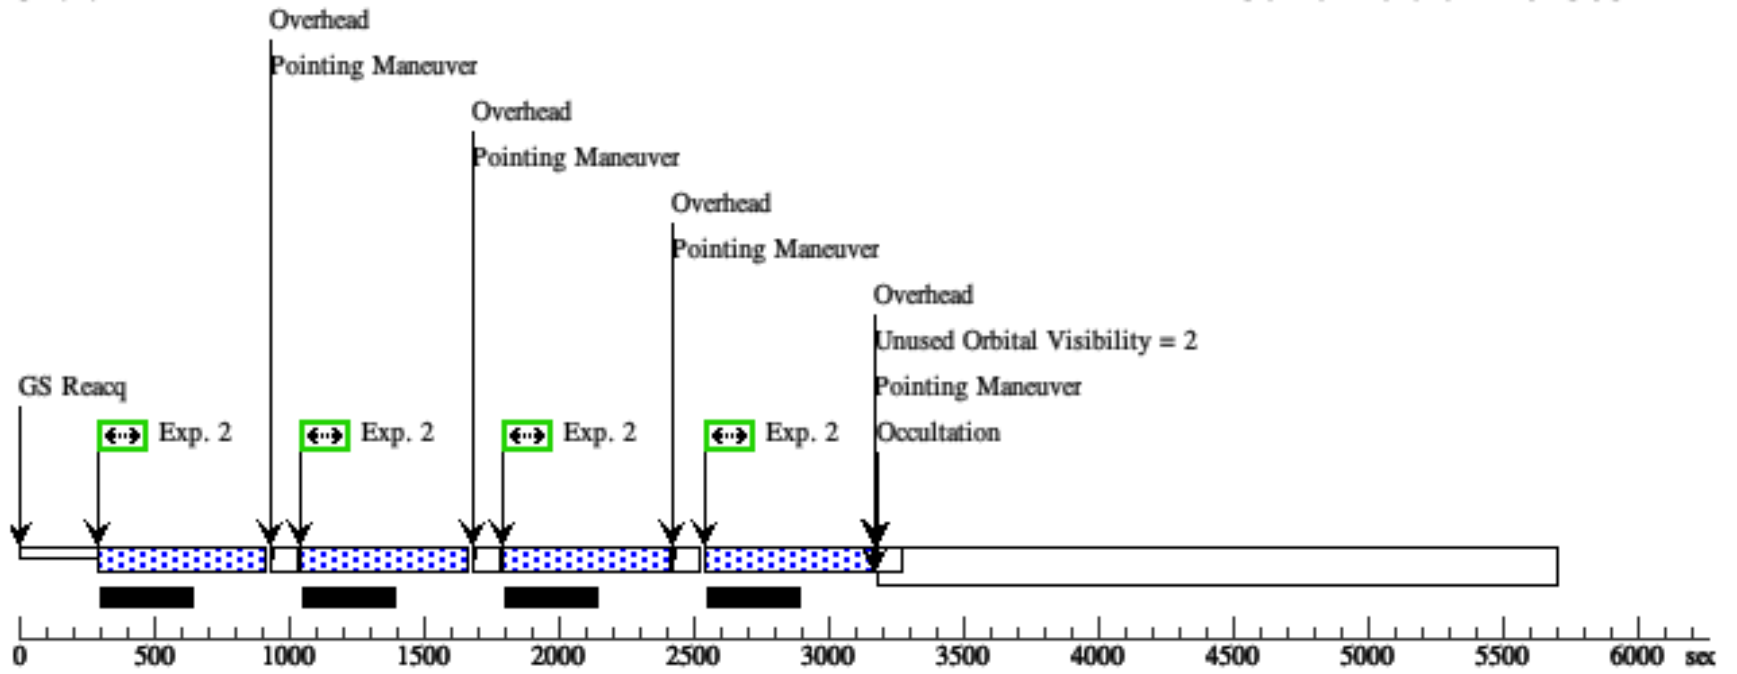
Overhead
Pointing Maneuver
Overhead
Pointing Maneuver
Overhead
Pointing Maneuver
Overhead
Unused Orbital Visibility = 2
Pointing Maneuver
Occultation
GS Reacq
Exp. 2
Exp. 2
Exp. 2
Exp. 2
0 500 1000 1500 2000 2500 3000 3500 4000 4500 5000 5500 6000 sec